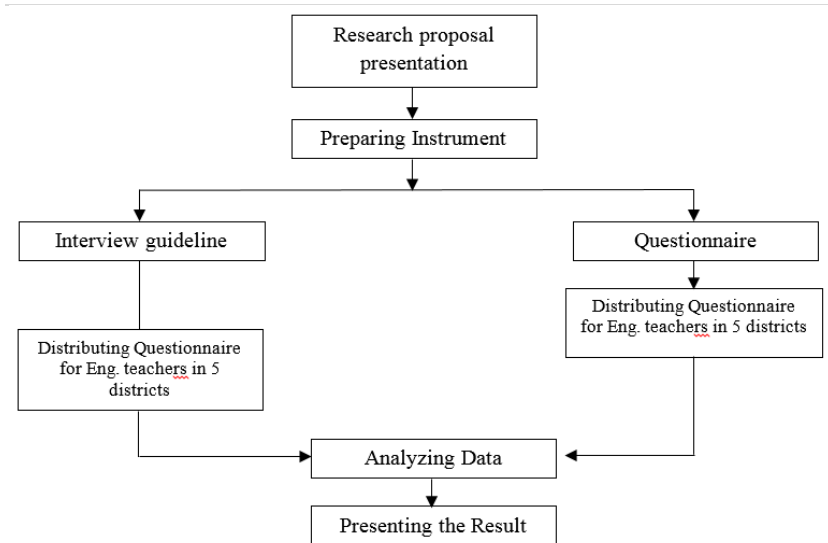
Research proposal presentation

Preparing Instrument

Interview guideline

Questionnaire

Distributing Questionnaire for Eng. teachers in 5 districts

Distributing Questionnaire for Eng. teachers in 5 districts

Analyzing Data

Presenting the Result